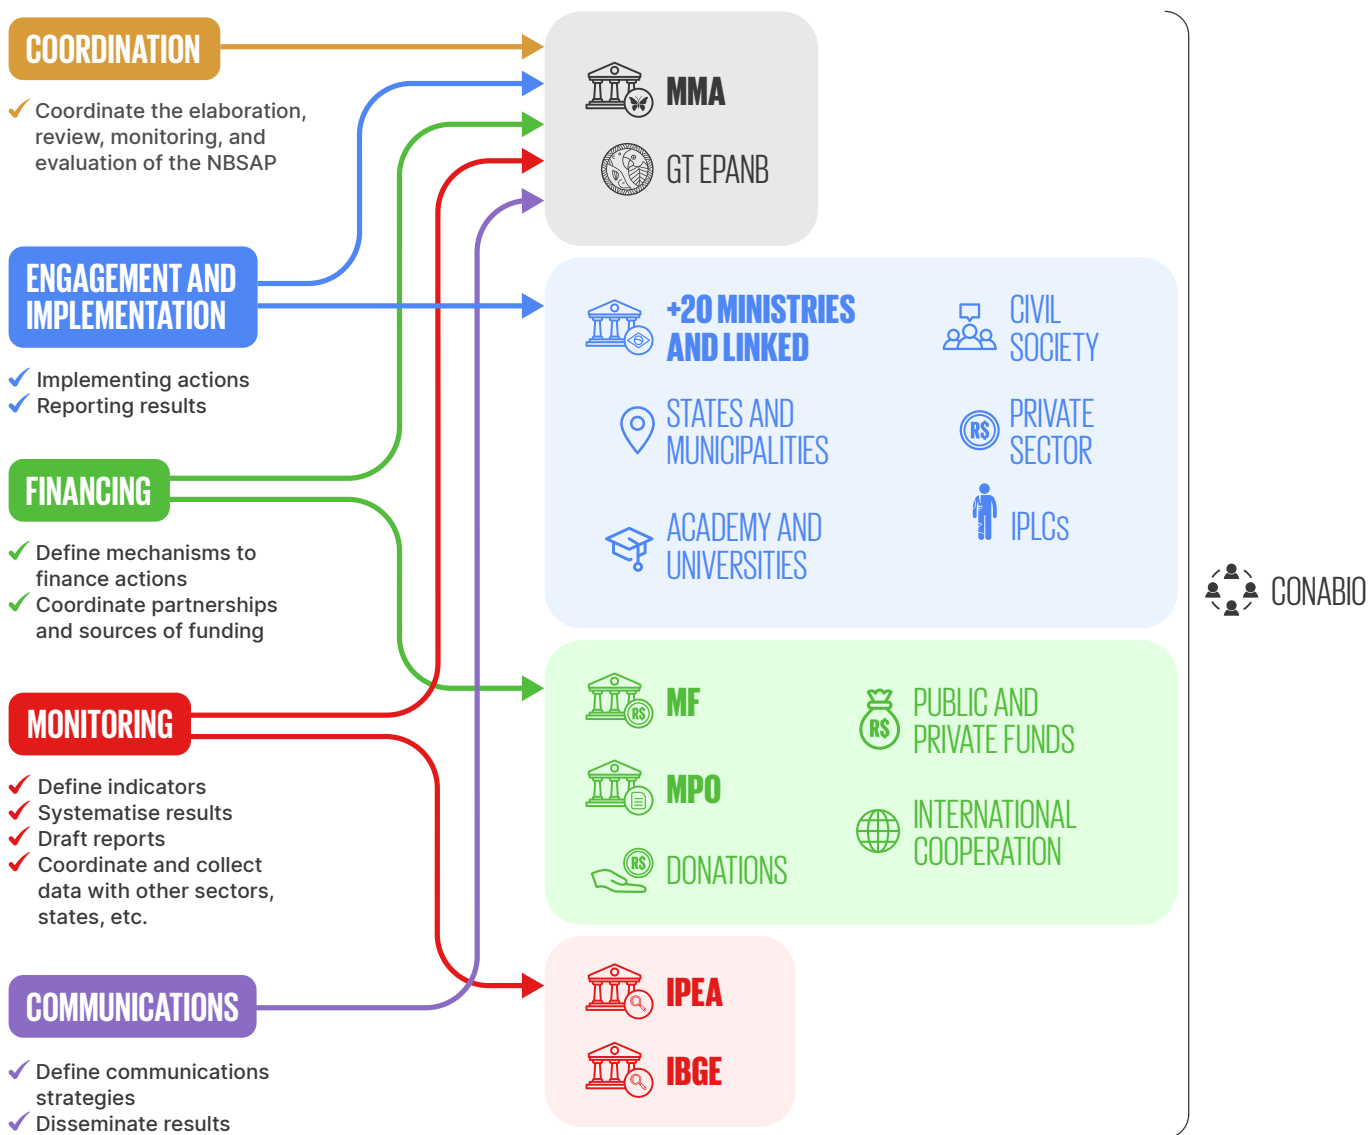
COORDINATION

Coordinate the elaboration, review, monitoring, and evaluation of the NBSAP

ENGAGEMENT AND IMPLEMENTATION

Implementing actions
Reporting results

FINANCING

Define mechanisms to finance actions
Coordinate partnerships and sources of funding

MONITORING

Define indicators
Systematise results
Draft reports
Coordinate and collect data with other sectors, states, etc.

COMMUNICATIONS

Define communications strategies
Disseminate results

MMA
GT EPANB

+20 MINISTRIES AND LINKED
CIVIL SOCIETY
STATES AND MUNICIPALITIES
PRIVATE SECTOR
ACADEMY AND UNIVERSITIES
IPLCs

MF
PUBLIC AND PRIVATE FUNDS
MPO
INTERNATIONAL COOPERATION
DONATIONS

IPEA
IBGE

CONABIO